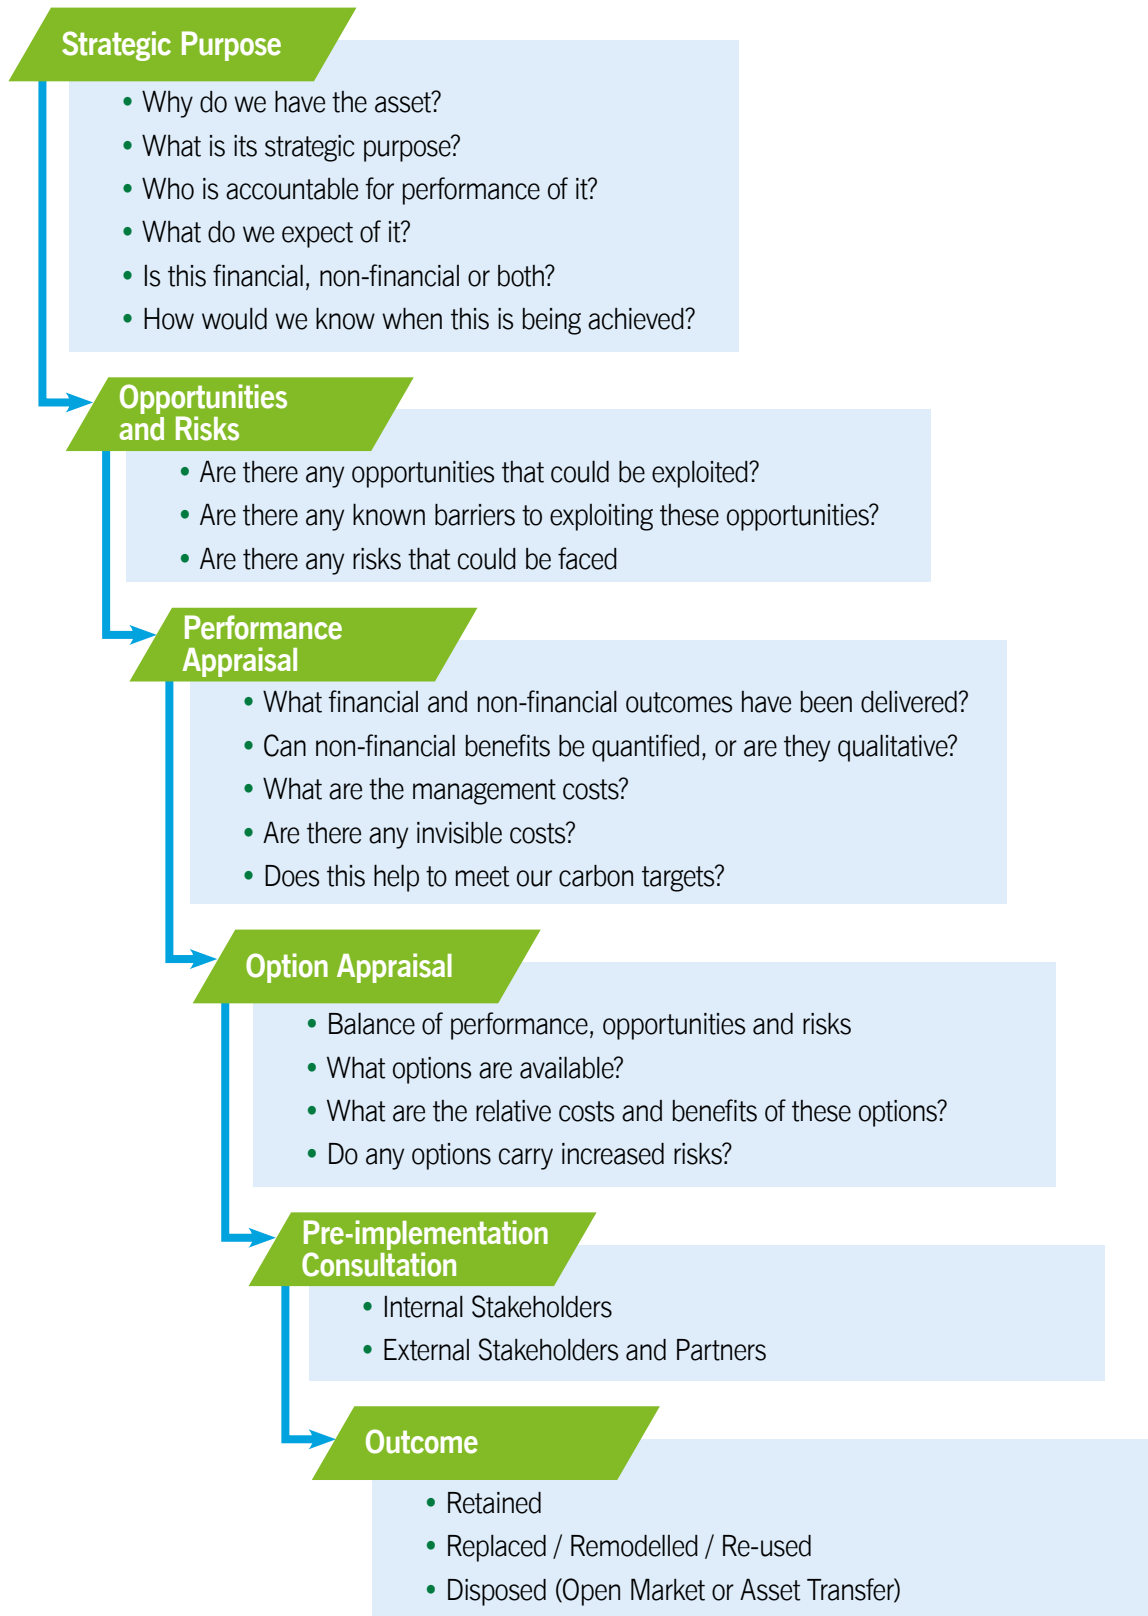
Strategic Purpose

• Why do we have the asset?
• What is its strategic purpose?
• Who is accountable for performance of it?
• What do we expect of it?
• Is this financial, non-financial or both?
• How would we know when this is being achieved?

Opportunities and Risks

• Are there any opportunities that could be exploited?
• Are there any known barriers to exploiting these opportunities?
• Are there any risks that could be faced

Performance Appraisal

• What financial and non-financial outcomes have been delivered?
• Can non-financial benefits be quantified, or are they qualitative?
• What are the management costs?
• Are there any invisible costs?
• Does this help to meet our carbon targets?

Option Appraisal

• Balance of performance, opportunities and risks
• What options are available?
• What are the relative costs and benefits of these options?
• Do any options carry increased risks?

Pre-implementation Consultation

• Internal Stakeholders
• External Stakeholders and Partners

Outcome

• Retained
• Replaced / Remodelled / Re-used
• Disposed (Open Market or Asset Transfer)